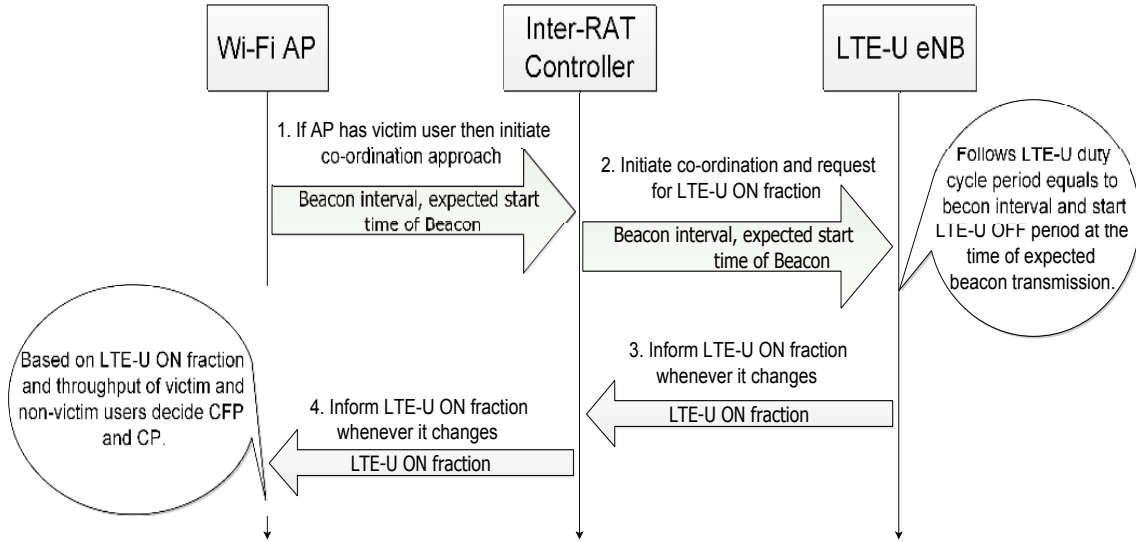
Wi-Fi AP

Inter-RAT Controller

LTE-U eNB

1. If AP has victim user then initiate co-ordination approach

Beacon interval, expected start time of Beacon

2. Initiate co-ordination and request for LTE-U ON fraction

Beacon interval, expected start time of Beacon

Follows LTE-U duty cycle period equals to becon interval and start LTE-U OFF period at the time of expected beacon transmission.

Based on LTE-U ON fraction and throughput of victim and non-victim users decide CFP and CP.

3. Inform LTE-U ON fraction whenever it changes

LTE-U ON fraction

4. Inform LTE-U ON fraction whenever it changes

LTE-U ON fraction